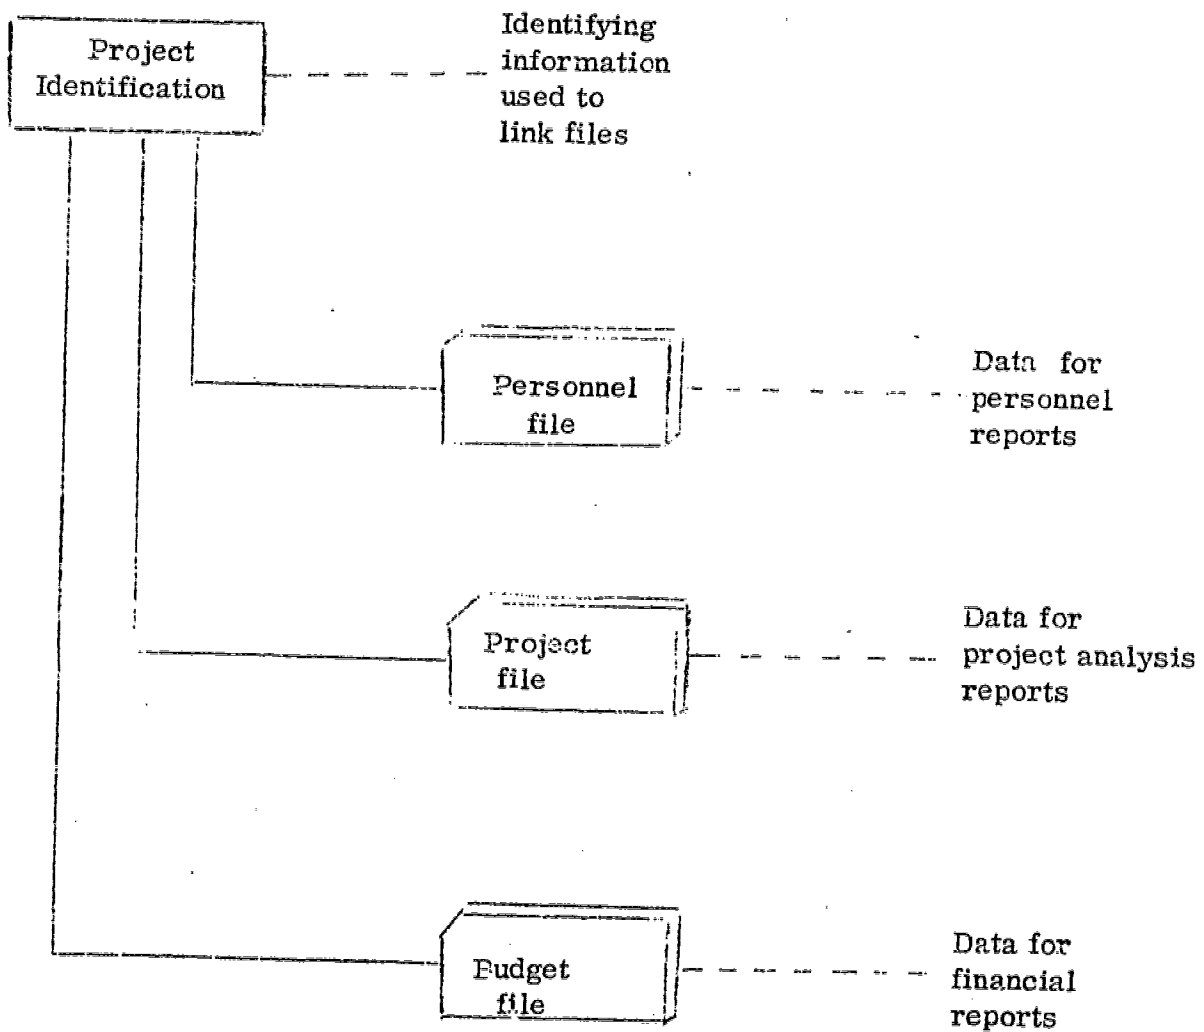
Project Identification

Identifying information used to link files

Personnel file

Data for personnel reports

Project file

Data for project analysis reports

Budget file

Data for financial reports